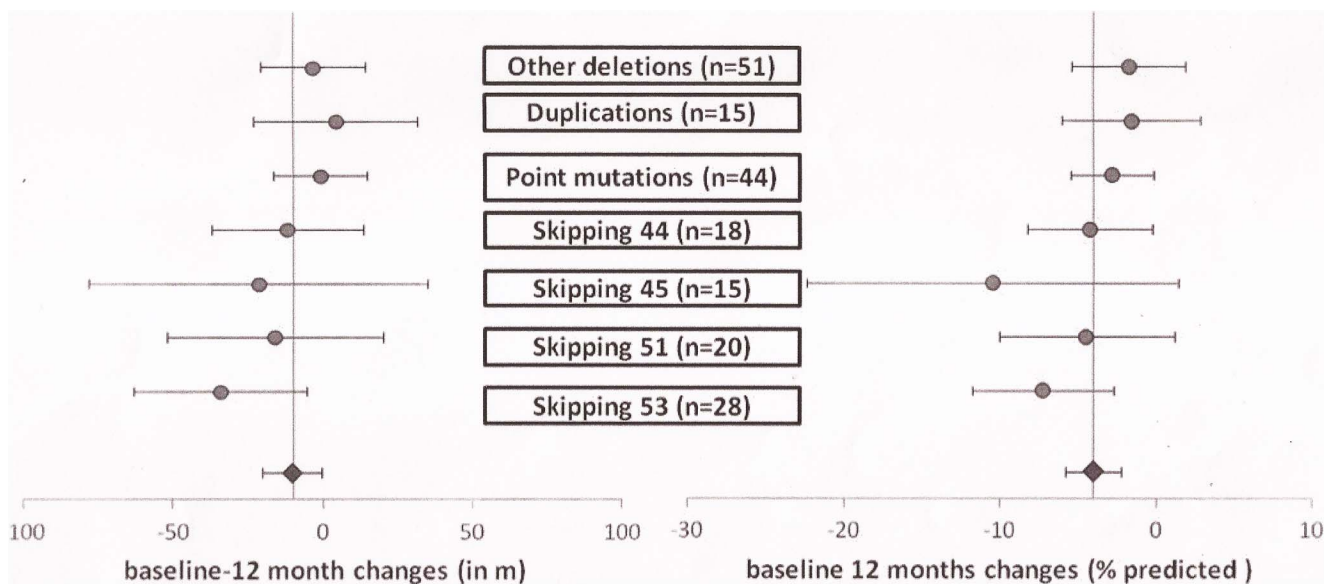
Other deletions (n=51)
Duplications (n=15)
Point mutations (n=44)
Skipping 44 (n=18)
Skipping 45 (n=15)
Skipping 51 (n=20)
Skipping 53 (n=28)

100 -50 0 50 100
baseline-12 month changes (in m)

-30 -20 -10 0 10
baseline 12 months changes (% predicted )